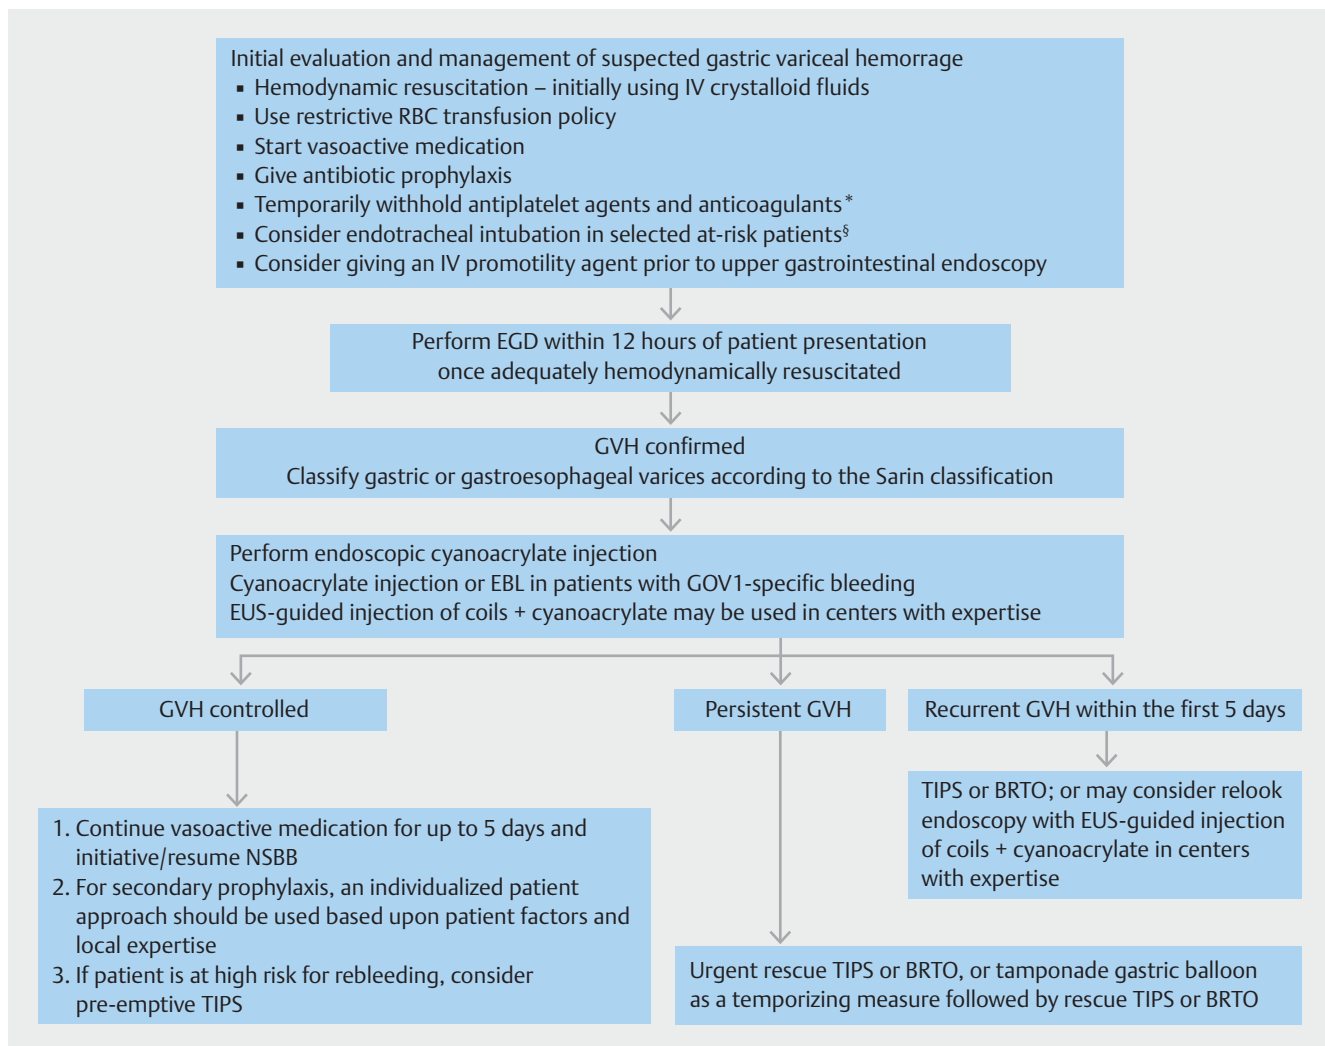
Initial evaluation and management of suspected gastric variceal hemorrage
▪ Hemodynamic resuscitation – initially using IV crystalloid fluids
▪ Use restrictive RBC transfusion policy
▪ Start vasoactive medication
▪ Give antibiotic prophylaxis
▪ Temporarily withhold antiplatelet agents and anticoagulants*
▪ Consider endotracheal intubation in selected at-risk patients§
▪ Consider giving an IV promotility agent prior to upper gastrointestinal endoscopy

Perform EGD within 12 hours of patient presentation once adequately hemodynamically resuscitated

GVH confirmed
Classify gastric or gastroesophageal varices according to the Sarin classification

Perform endoscopic cyanoacrylate injection
Cyanoacrylate injection or EBL in patients with GOV1-specific bleeding
EUS-guided injection of coils + cyanoacrylate may be used in centers with expertise

GVH controlled

Persistent GVH

Recurrent GVH within the first 5 days

TIPS or BRTO; or may consider relook endoscopy with EUS-guided injection of coils + cyanoacrylate in centers with expertise

1. Continue vasoactive medication for up to 5 days and initiative/resume NSBB
2. For secondary prophylaxis, an individualized patient approach should be used based upon patient factors and local expertise
3. If patient is at high risk for rebleeding, consider pre-emptive TIPS

Urgent rescue TIPS or BRTO, or tamponade gastric balloon as a temporizing measure followed by rescue TIPS or BRTO